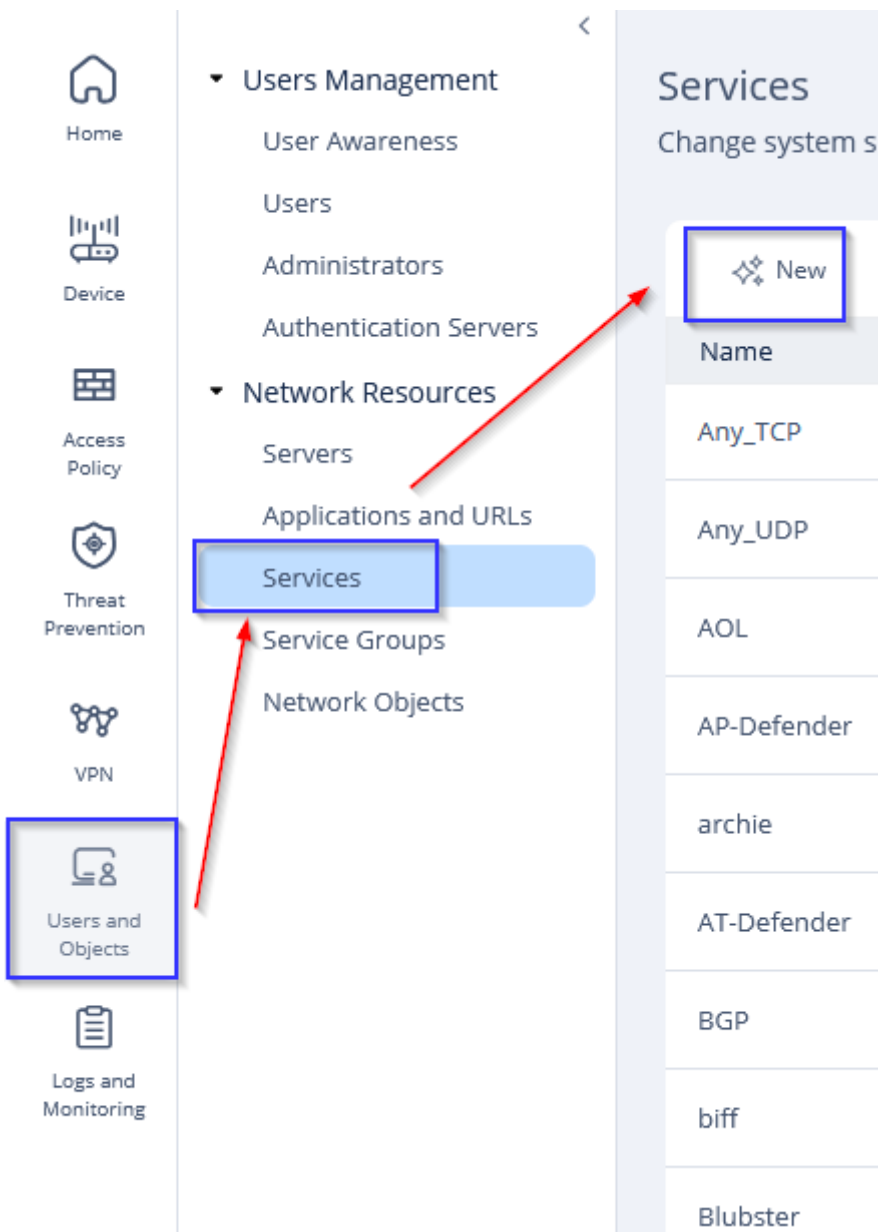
Home

Device

Access Policy

Threat Prevention

VPN

Users and Objects

Logs and Monitoring

<

Users Management

User Awareness

Users

Administrators

Authentication Servers

Network Resources

Servers

Applications and URLs

Services

Service Groups

Network Objects

Services

Change system s

New

Name

Any_TCP

Any_UDP

AOL

AP-Defender

archie

AT-Defender

BGP

biff

Blubster